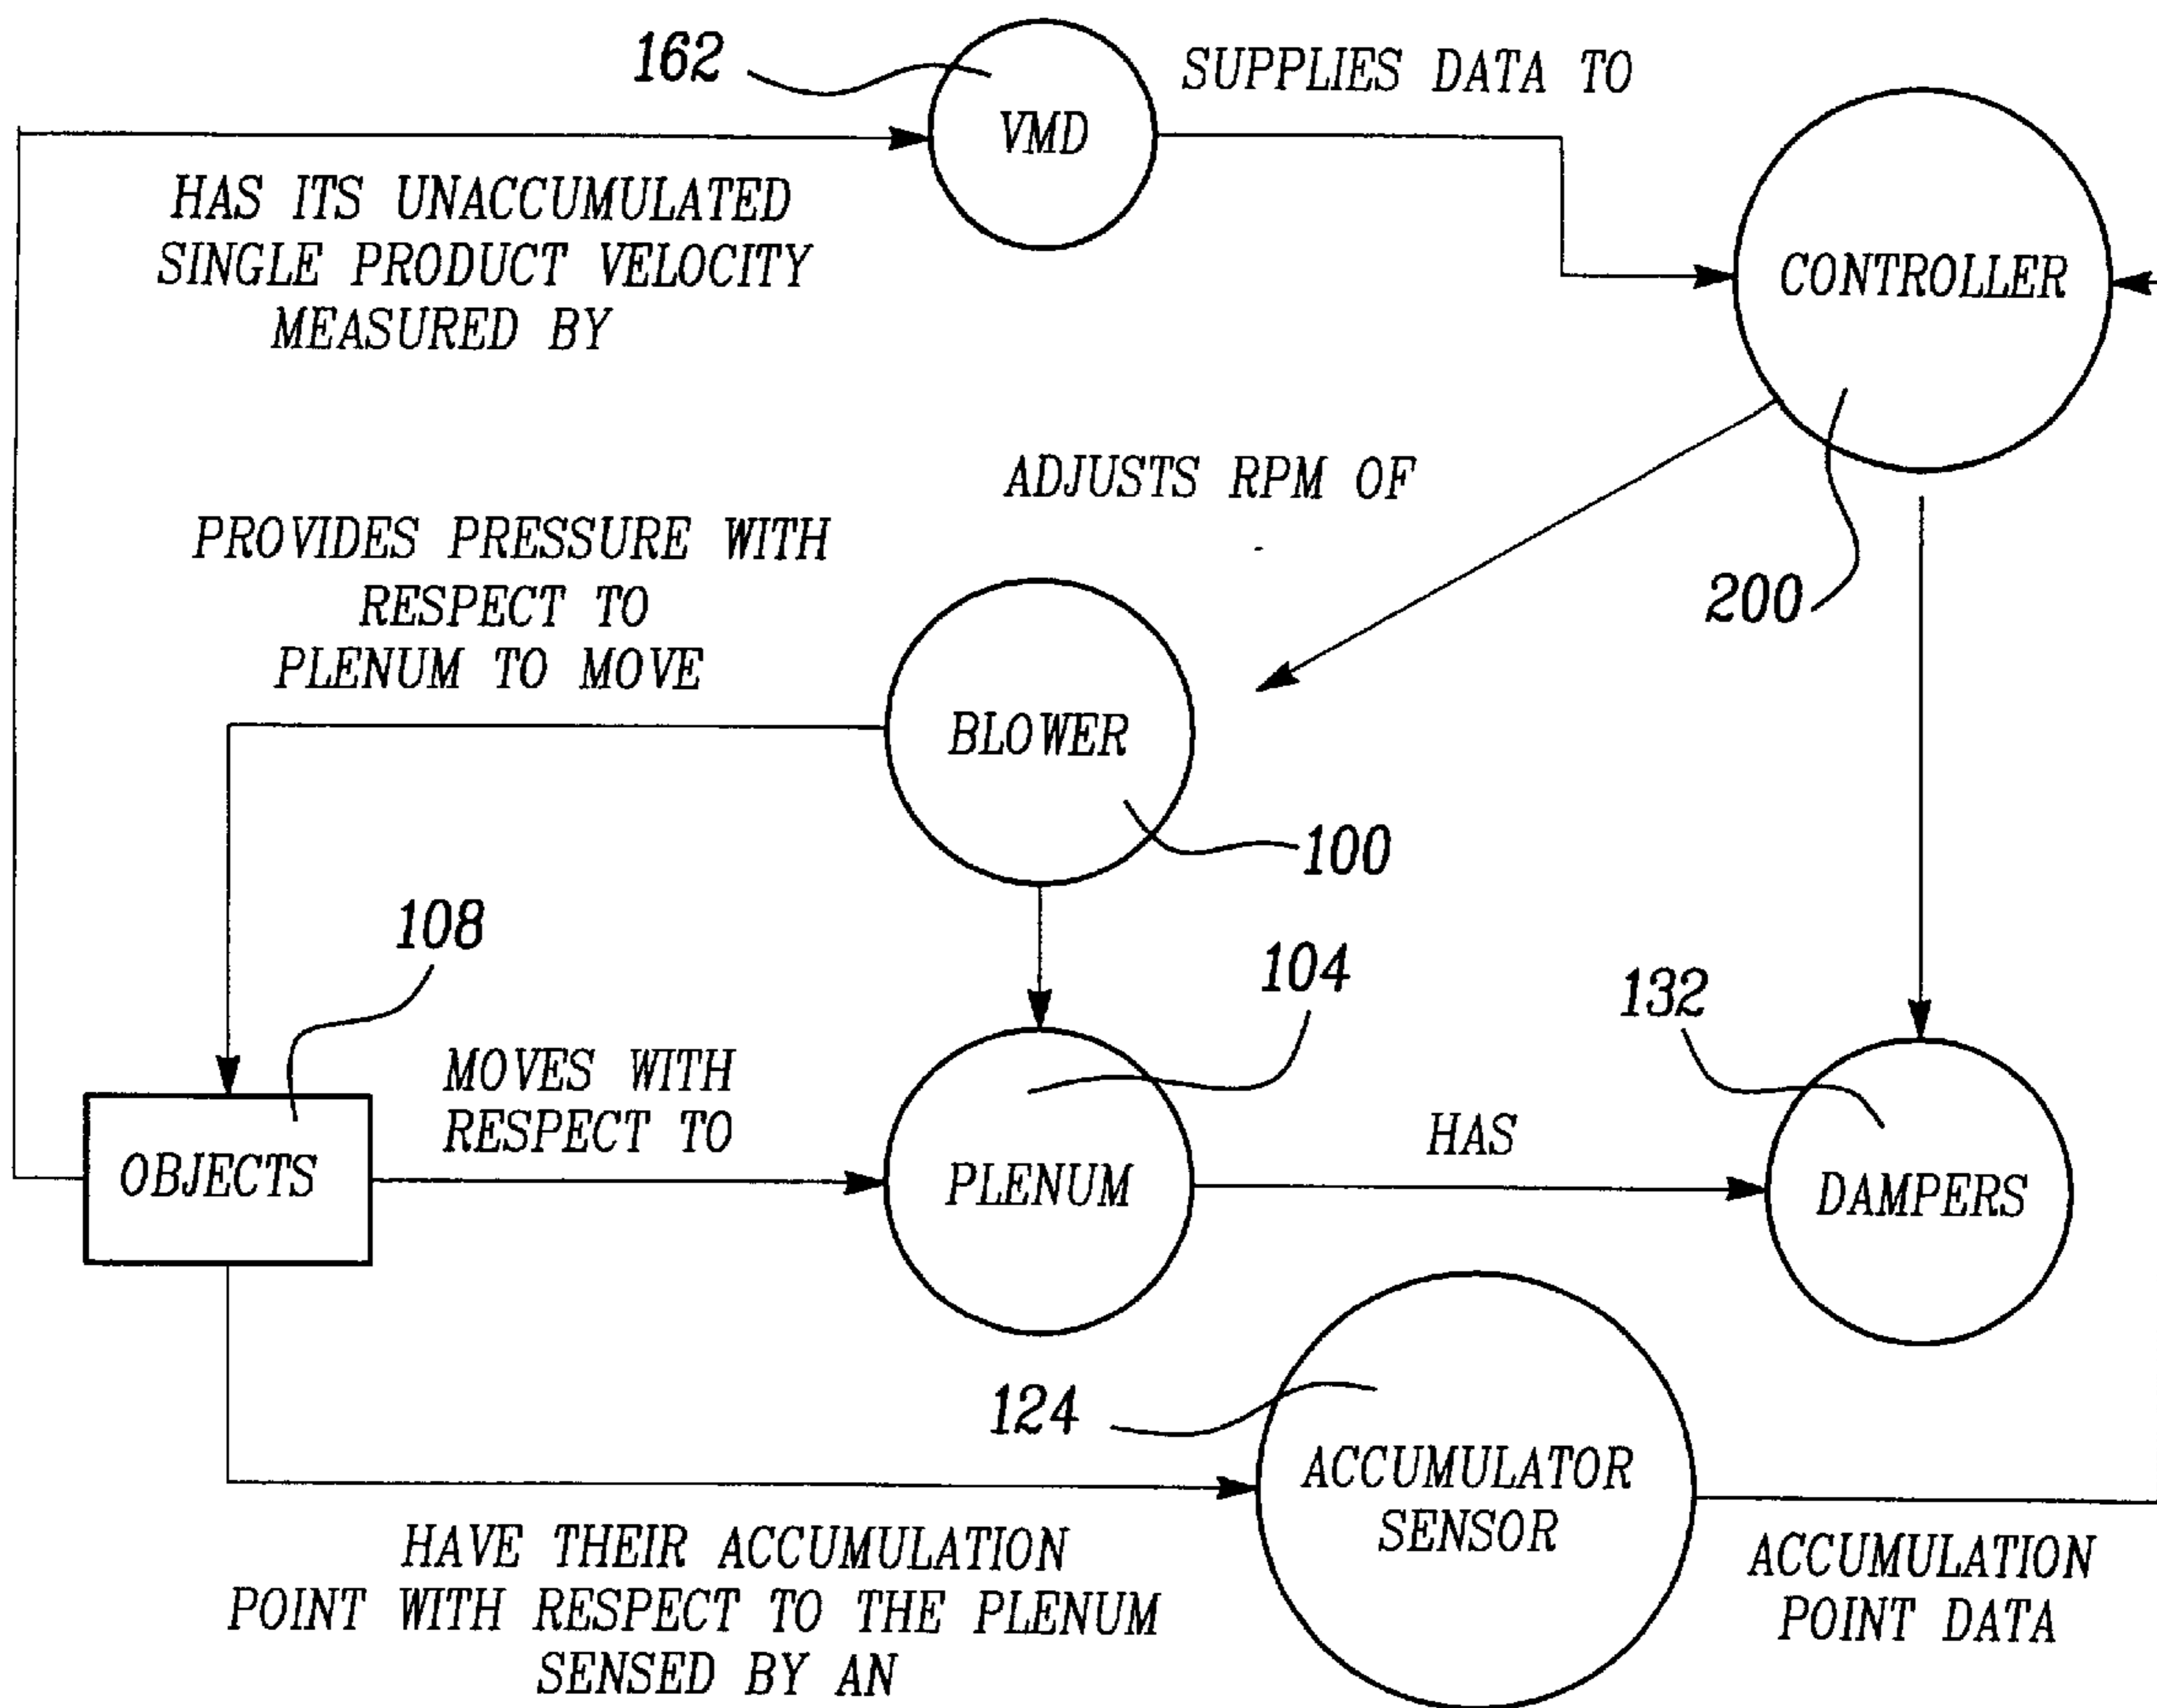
162
VMD
SUPPLIES DATA TO
HAS ITS UNACCUMULATED SINGLE PRODUCT VELOCITY MEASURED BY
CONTROLLER
ADJUSTS RPM OF
200
PROVIDES PRESSURE WITH RESPECT TO PLENUM TO MOVE
BLOWER
100
108
104
132
MOVES WITH RESPECT TO
OBJECTS
PLENUM
HAS
DAMPERS
124
ACCUMULATOR SENSOR
HAVE THEIR ACCUMULATION POINT WITH RESPECT TO THE PLENUM SENSED BY AN
ACCUMULATION POINT DATA